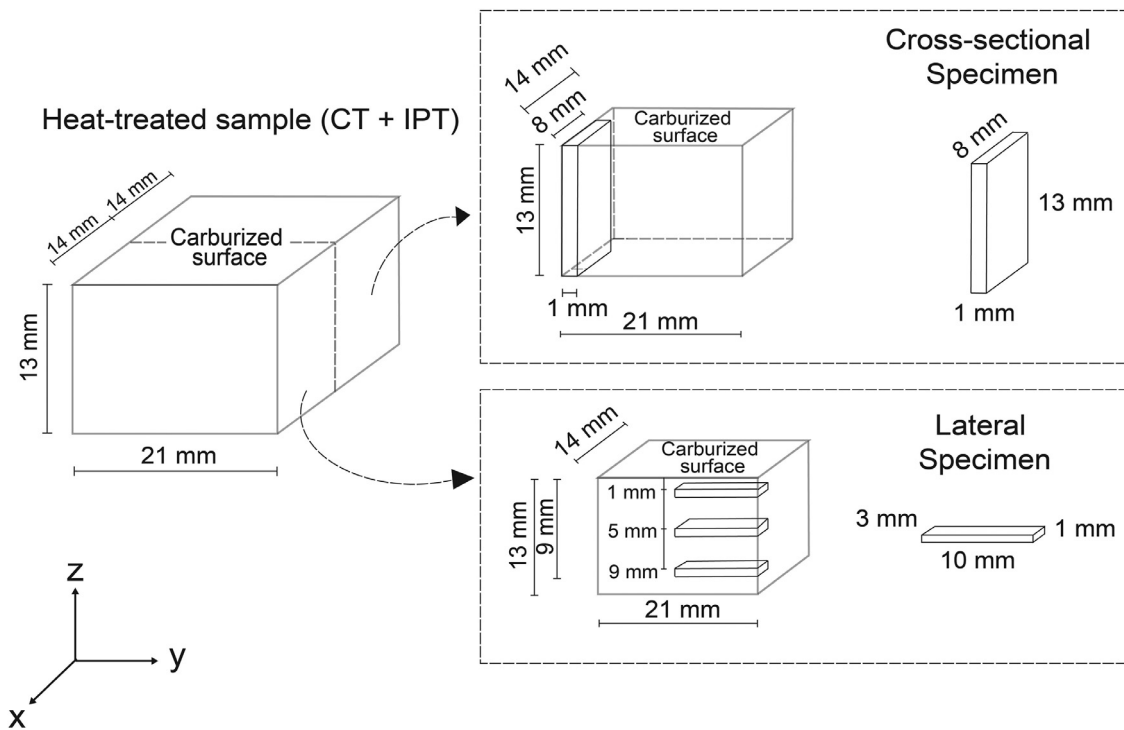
Heat-treated sample (CT + IPT)

14 mm 14 mm

Carburized surface

13 mm

21 mm

14 mm

8 mm

Carburized surface

13 mm

1 mm

21 mm

Cross-sectional Specimen

8 mm

13 mm

1 mm

14 mm

Carburized surface

1 mm

5 mm

9 mm

13 mm

9 mm

21 mm

Lateral Specimen

3 mm

1 mm

10 mm

z

y

x